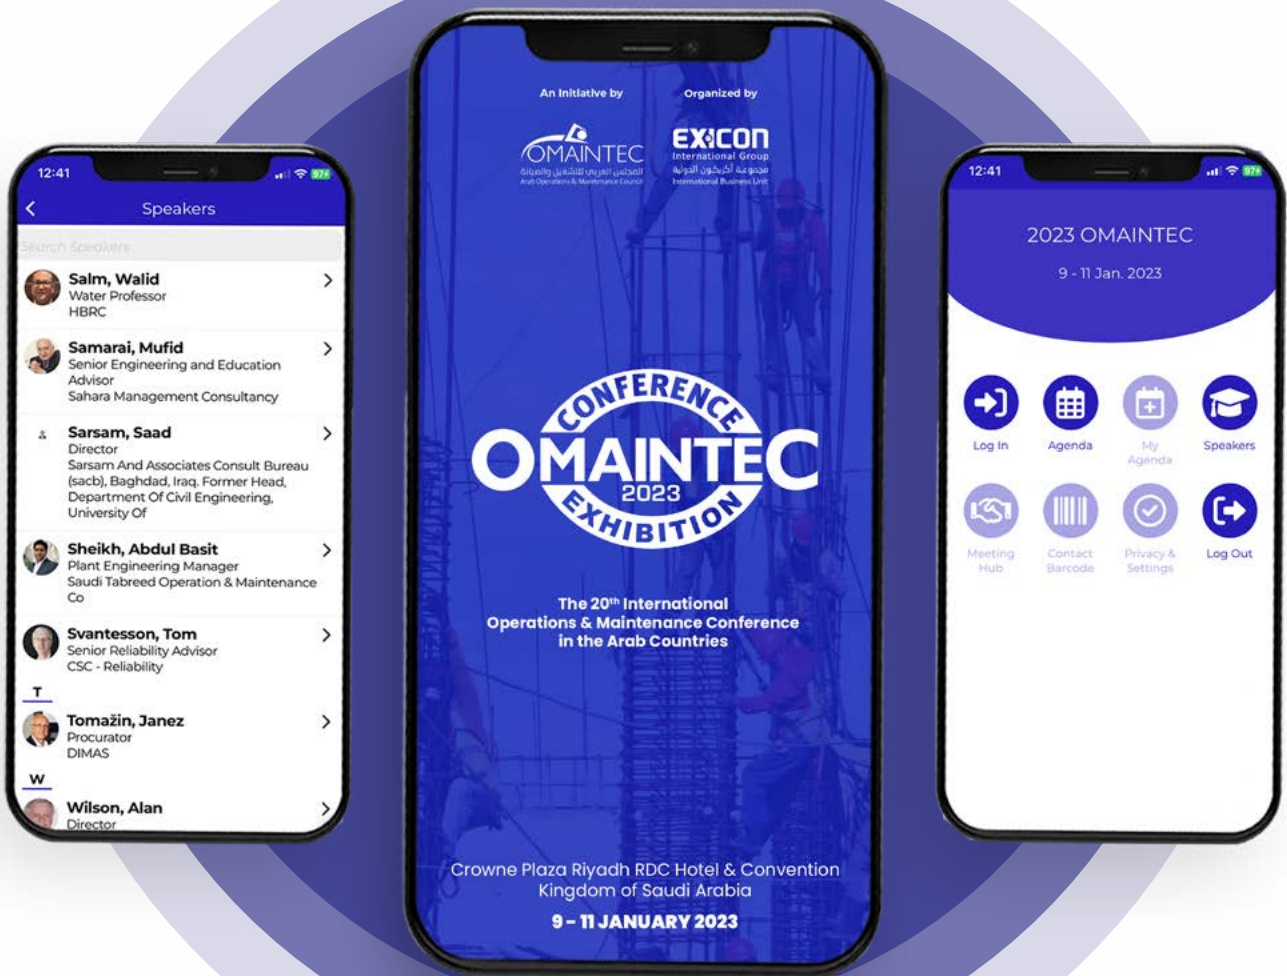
12:41

Speakers

Search Speakers

Salm, Walid
Water Professor
HBRC

Samarai, Mufid
Senior Engineering and Education Advisor
Sahara Management Consultancy

Sarsam, Saad
Director
Sarsam And Associates Consult Bureau (sacb), Baghdad, Iraq. Former Head, Department Of Civil Engineering, University Of

Sheikh, Abdul Basit
Plant Engineering Manager
Saudi Tabreed Operation & Maintenance Co

Svantesson, Tom
Senior Reliability Advisor
CSC - Reliability

T

Tomažin, Janez
Procurator
DIMAS

W

Wilson, Alan
Director

An Initiative by

OMAINTEC
المجلس العربي للتشغيل والصيانة
Arab Operations & Maintenance Council

Organized by

EXICON
International Group
مجموعة أكسيكون الدولية
International Business Unit

CONFERENCE
OMAINTEC
2023
EXHIBITION

The 20th International Operations & Maintenance Conference in the Arab Countries

Crowne Plaza Riyadh RDC Hotel & Convention
Kingdom of Saudi Arabia
9 - 11 JANUARY 2023

12:41

2023 OMAINTEC
9 - 11 Jan. 2023

Log In
Agenda
My Agenda
Speakers
Meeting Hub
Contact Barcode
Privacy & Settings
Log Out